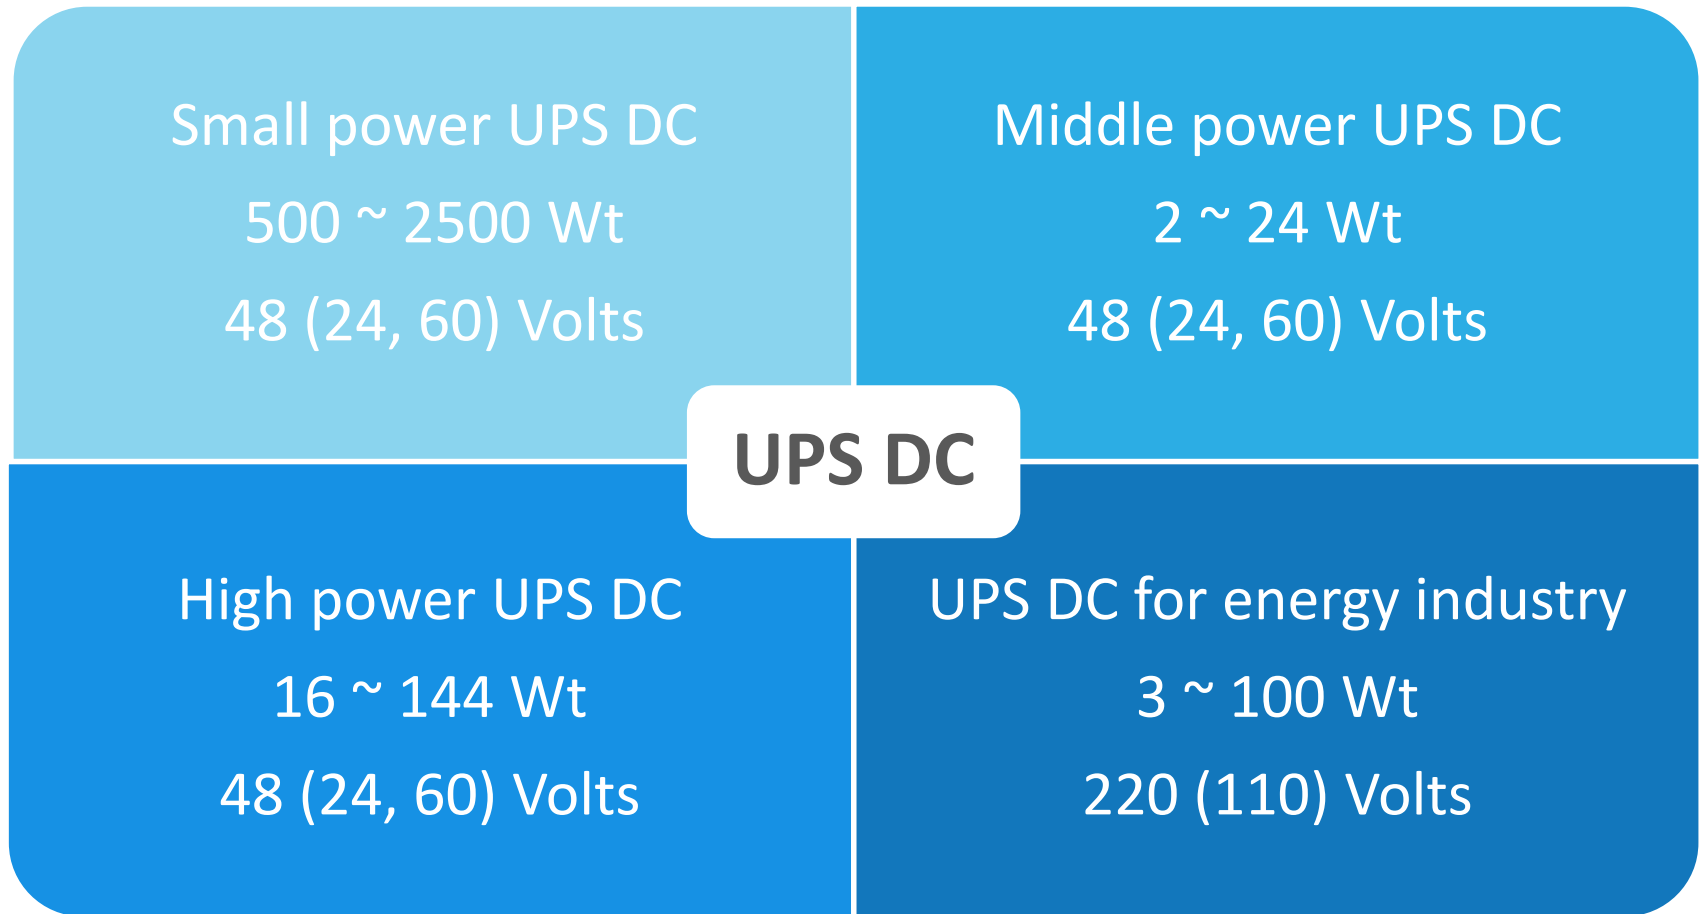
Small power UPS DC
500 ~ 2500 Wt
48 (24, 60) Volts

Middle power UPS DC
2 ~ 24 Wt
48 (24, 60) Volts

UPS DC

High power UPS DC
16 ~ 144 Wt
48 (24, 60) Volts

UPS DC for energy industry
3 ~ 100 Wt
220 (110) Volts